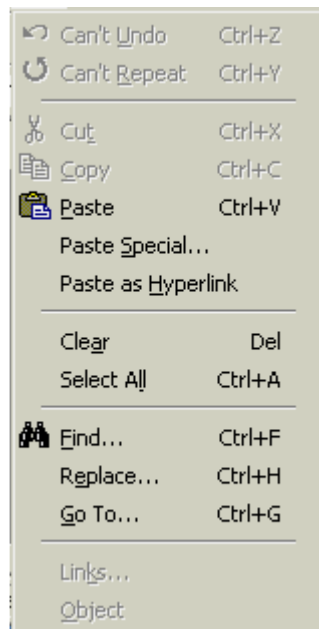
Can't Undo Ctrl+Z
Can't Repeat Ctrl+Y

Cut Ctrl+X
Copy Ctrl+C
Paste Ctrl+V
Paste Special...
Paste as Hyperlink

Clear Del
Select All Ctrl+A

Find... Ctrl+F
Replace... Ctrl+H
Go To... Ctrl+G

Links...
Object